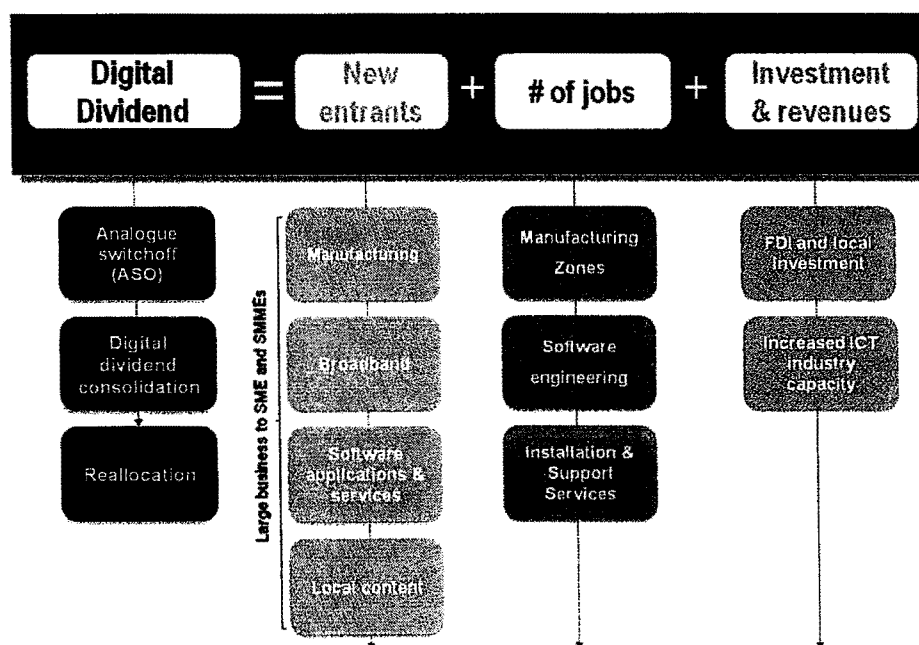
Digital Dividend = New entrants + # of jobs + Investment & revenues

Analogue switchoff (ASO)

Digital dividend consolidation

Reallocation

Large business to SME and SMMEs

Manufacturing

Broadband

Software applications & services

Local content

Manufacturing Zones

Software engineering

Installation & Support Services

FDI and local investment

Increased ICT industry capacity